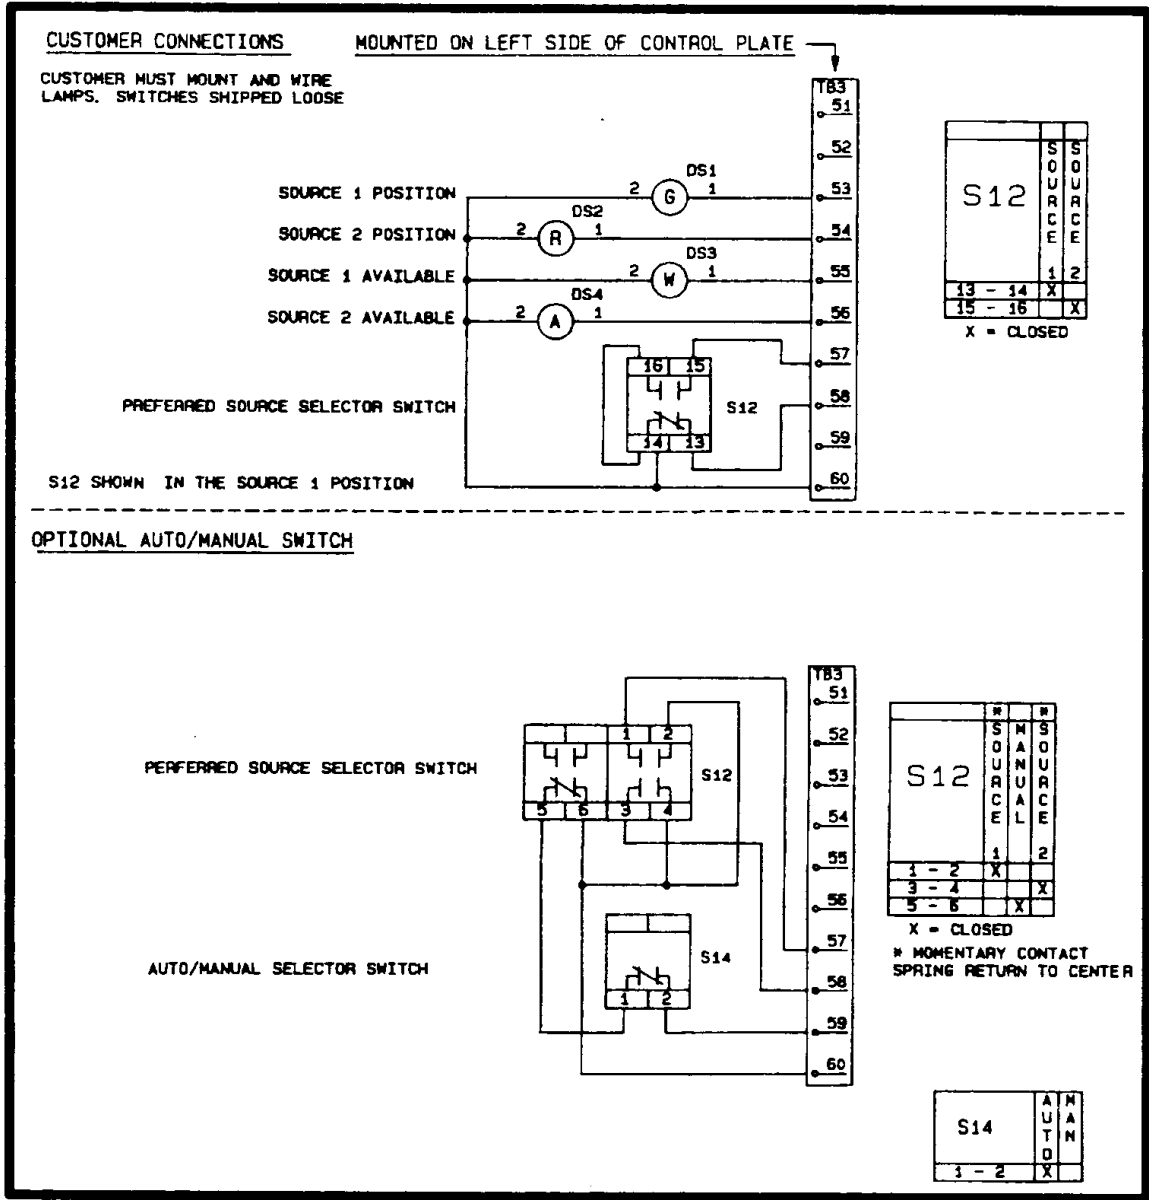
CUSTOMER CONNECTIONS

MOUNTED ON LEFT SIDE OF CONTROL PLATE

CUSTOMER MUST MOUNT AND WIRE LAMPS. SWITCHES SHIPPED LOOSE

TB3
51
52
53
54
55
56
57
58
59
60

SOURCE 1 POSITION 2 G 1 DS1
SOURCE 2 POSITION 2 R 1 DS2
SOURCE 1 AVAILABLE 2 W 1 DS3
SOURCE 2 AVAILABLE 2 A 1 DS4

PREFERRED SOURCE SELECTOR SWITCH

16 15
14 13
S12

S12 SHOWN IN THE SOURCE 1 POSITION

| S12 | SOURCE 1 | SOURCE 2 |
|---|---|---|
| 13 - 14 | X | |
| 15 - 16 | | X |

X = CLOSED

OPTIONAL AUTO/MANUAL SWITCH

TB3
51
52
53
54
55
56
57
58
59
60

PERFERRED SOURCE SELECTOR SWITCH

1 2
5 6 3 4
S12

AUTO/MANUAL SELECTOR SWITCH

1 2
S14

| S12 | * SOURCE 1 | MANUAL | * SOURCE 2 |
|---|---|---|---|
| 1 - 2 | X | | |
| 3 - 4 | | | X |
| 5 - 6 | | X | |

X = CLOSED
* MOMENTARY CONTACT SPRING RETURN TO CENTER

| S14 | AUTO | MAN |
|---|---|---|
| 1 - 2 | X | |